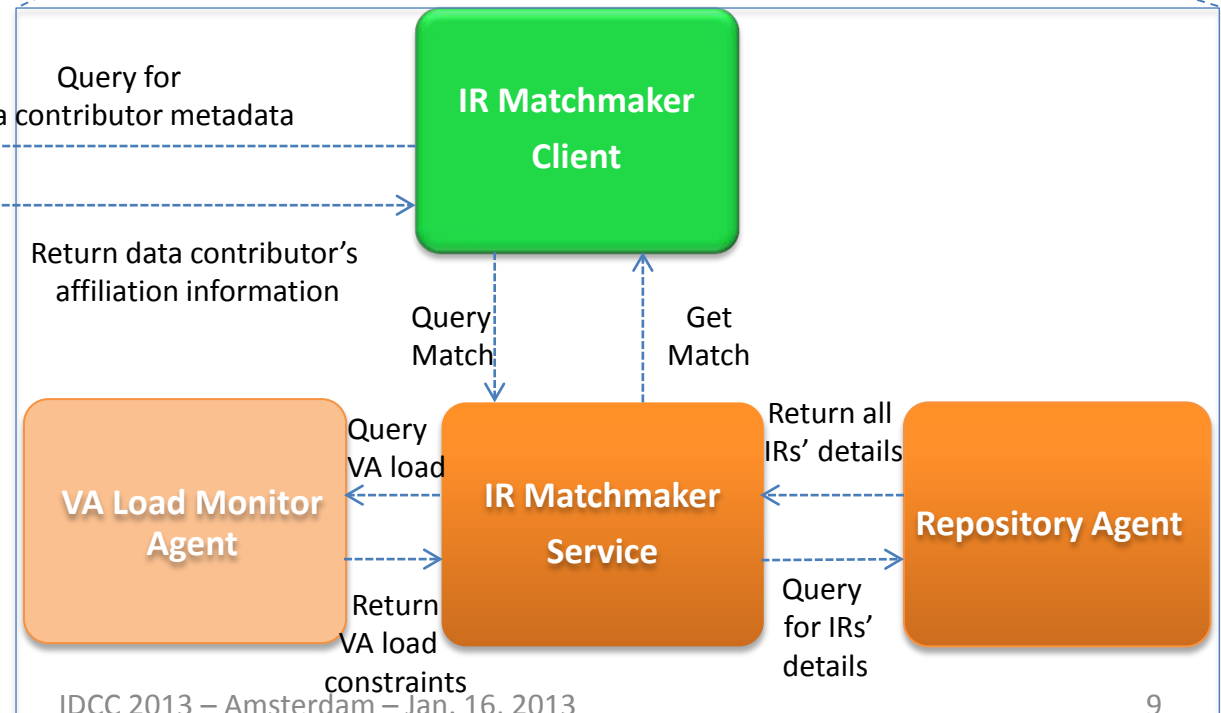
Query for
a contributor metadata

IR Matchmaker Client

Return data contributor's affiliation information

Query Match

Get Match

Query VA load

Return all IRs' details

VA Load Monitor Agent

IR Matchmaker Service

Repository Agent

Return VA load constraints

Query for IRs' details

IDCC 2013 – Amsterdam – Jan. 16, 2013

9